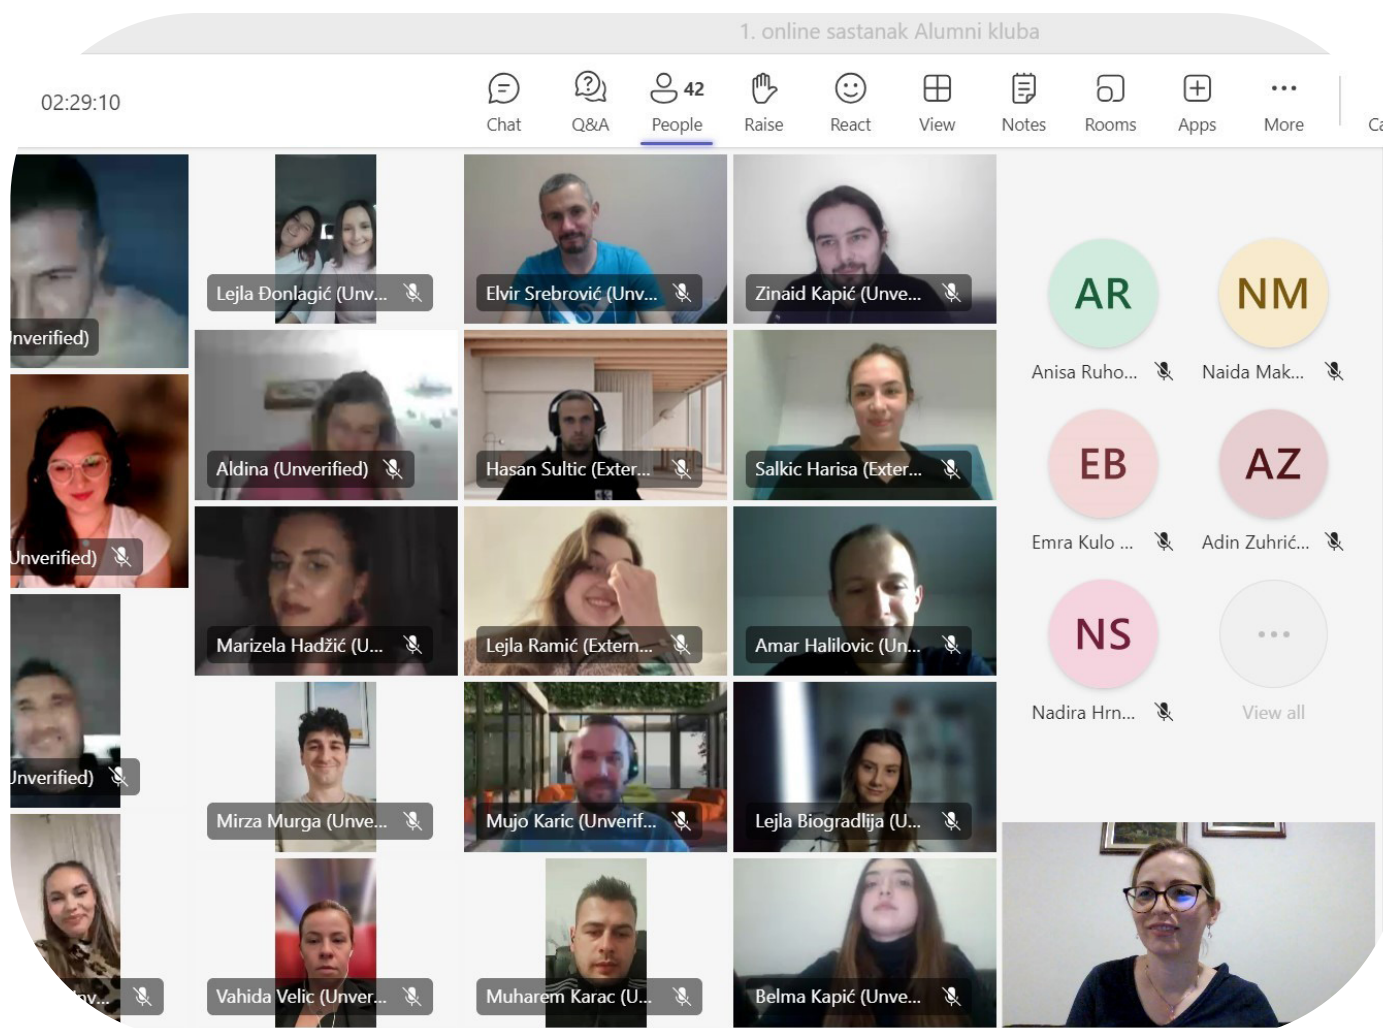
1. online sastanak Alumni kluba

02:29:10

Chat
Q&A
42
People
Raise
React
View
Notes
Rooms
Apps
More
Ca

nverified)
Lejla Đonlagić (Unv...
Elvir Srebrović (Unv...
Zinaid Kapić (Unve...
Aldina (Unverified)
Hasan Sultic (Exter...
Salkic Harisa (Exter...
Unverified)
Marizela Hadžić (U...
Lejla Ramić (Extern...
Amar Halilovic (Un...
Unverified)
Mirza Murga (Unve...
Mujo Karic (Unverif...
Lejla Biogradlija (U...
nv...
Vahida Velic (Unver...
Muharem Karac (U...
Belma Kapić (Unve...

AR
Anisa Ruho...
NM
Naida Mak...
EB
Emra Kulo ...
AZ
Adin Zuhrić...
NS
Nadira Hrn...
View all